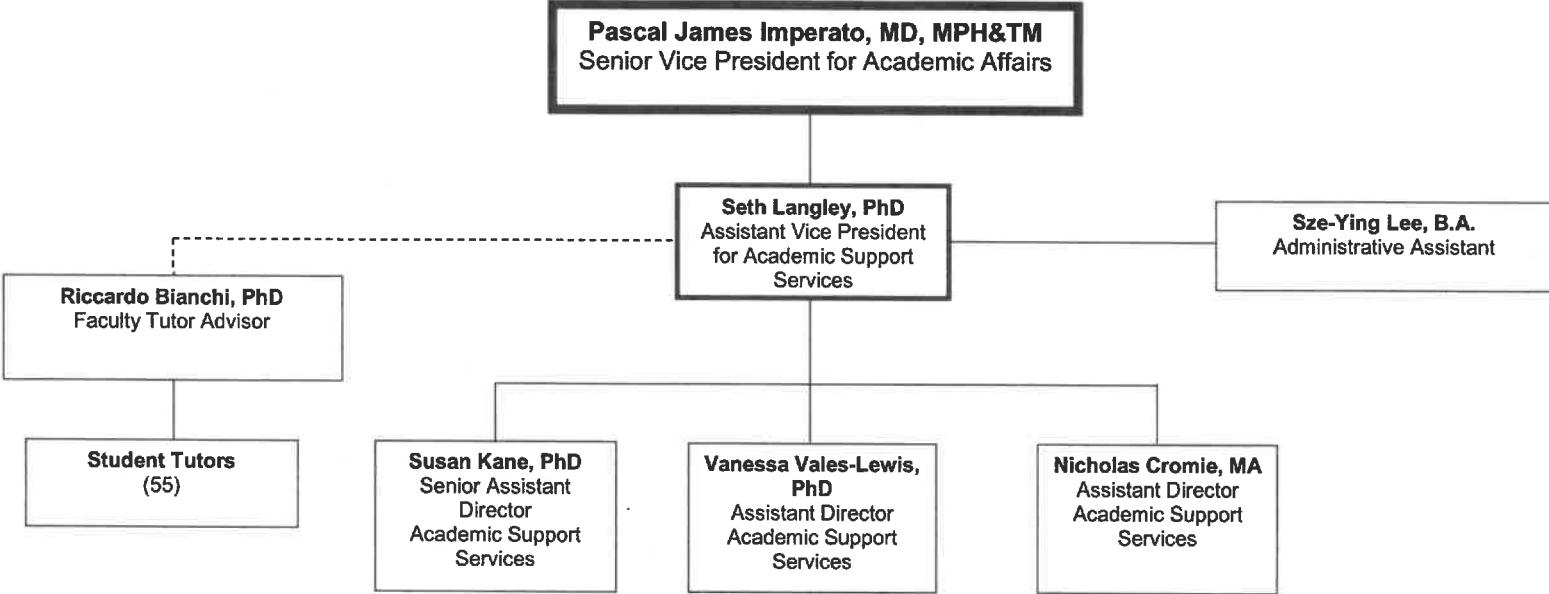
Pascal James Imperato, MD, MPH&TM
Senior Vice President for Academic Affairs

Seth Langley, PhD
Assistant Vice President for Academic Support Services

Sze-Ying Lee, B.A.
Administrative Assistant

Riccardo Bianchi, PhD
Faculty Tutor Advisor

Student Tutors
(55)

Susan Kane, PhD
Senior Assistant Director
Academic Support Services

Vanessa Vales-Lewis, PhD
Assistant Director
Academic Support Services

Nicholas Cromie, MA
Assistant Director
Academic Support Services